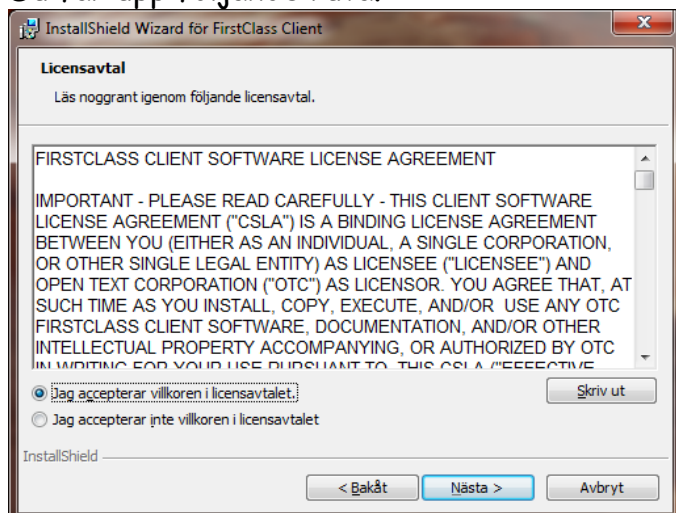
InstallShield Wizard för FirstClass Client

Licensavtal

Läs noggrant igenom följande licensavtal.

FIRSTCLASS CLIENT SOFTWARE LICENSE AGREEMENT

IMPORTANT - PLEASE READ CAREFULLY - THIS CLIENT SOFTWARE LICENSE AGREEMENT ("CSLA") IS A BINDING LICENSE AGREEMENT BETWEEN YOU (EITHER AS AN INDIVIDUAL, A SINGLE CORPORATION, OR OTHER SINGLE LEGAL ENTITY) AS LICENSEE ("LICENSEE") AND OPEN TEXT CORPORATION ("OTC") AS LICENSOR. YOU AGREE THAT, AT SUCH TIME AS YOU INSTALL, COPY, EXECUTE, AND/OR USE ANY OTC FIRSTCLASS CLIENT SOFTWARE, DOCUMENTATION, AND/OR OTHER INTELLECTUAL PROPERTY ACCOMPANYING, OR AUTHORIZED BY OTC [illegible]

Jag accepterar villkoren i licensavtalet.

Jag accepterar inte villkoren i licensavtalet

Skriv ut

InstallShield

< Bakåt

Nästa >

Avbryt